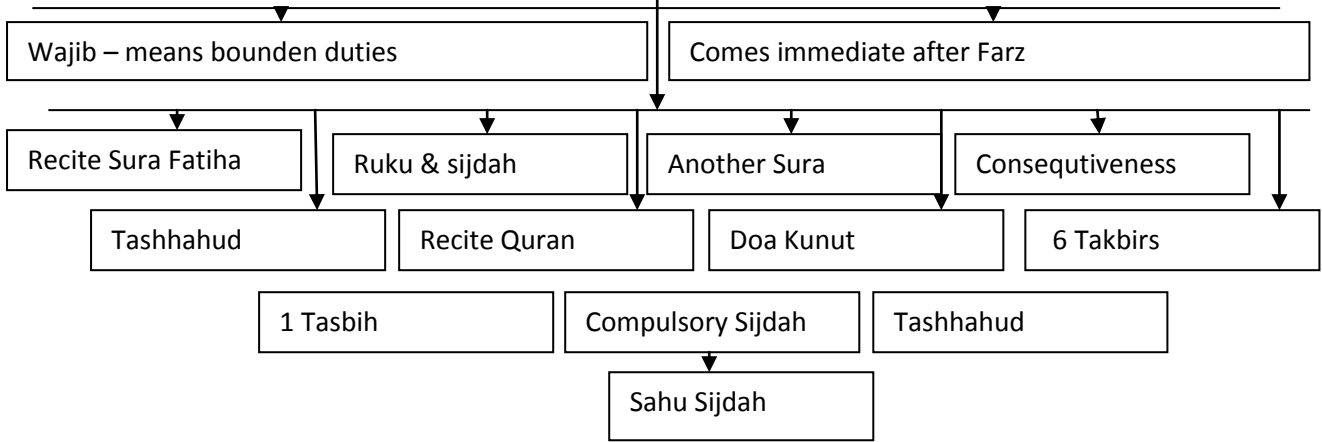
Wajib – means bounden duties

Comes immediate after Farz

Recite Sura Fatiha

Ruku & sijdah

Another Sura

Consequtiveness

Tashhahud

Recite Quran

Doa Kunut

6 Takbirs

1 Tasbih

Compulsory Sijdah

Tashhahud

Sahu Sijdah